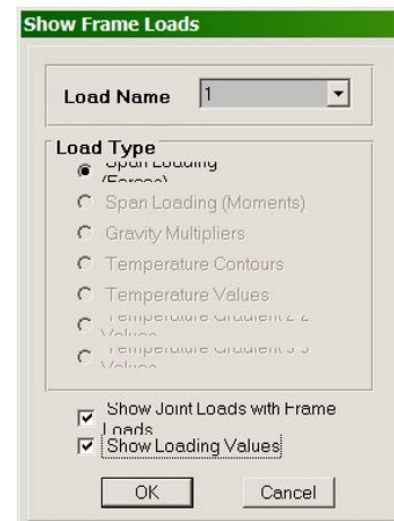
Show Frame Loads

Load Name 1

Load Type

Span Loading (Forces)

Span Loading (Moments)

Gravity Multipliers

Temperature Contours

Temperature Values

Temperature Gradient 2-2 Values

Temperature Gradient 3-3 Values

Show Joint Loads with Frame Loads

Show Loading Values

OK

Cancel